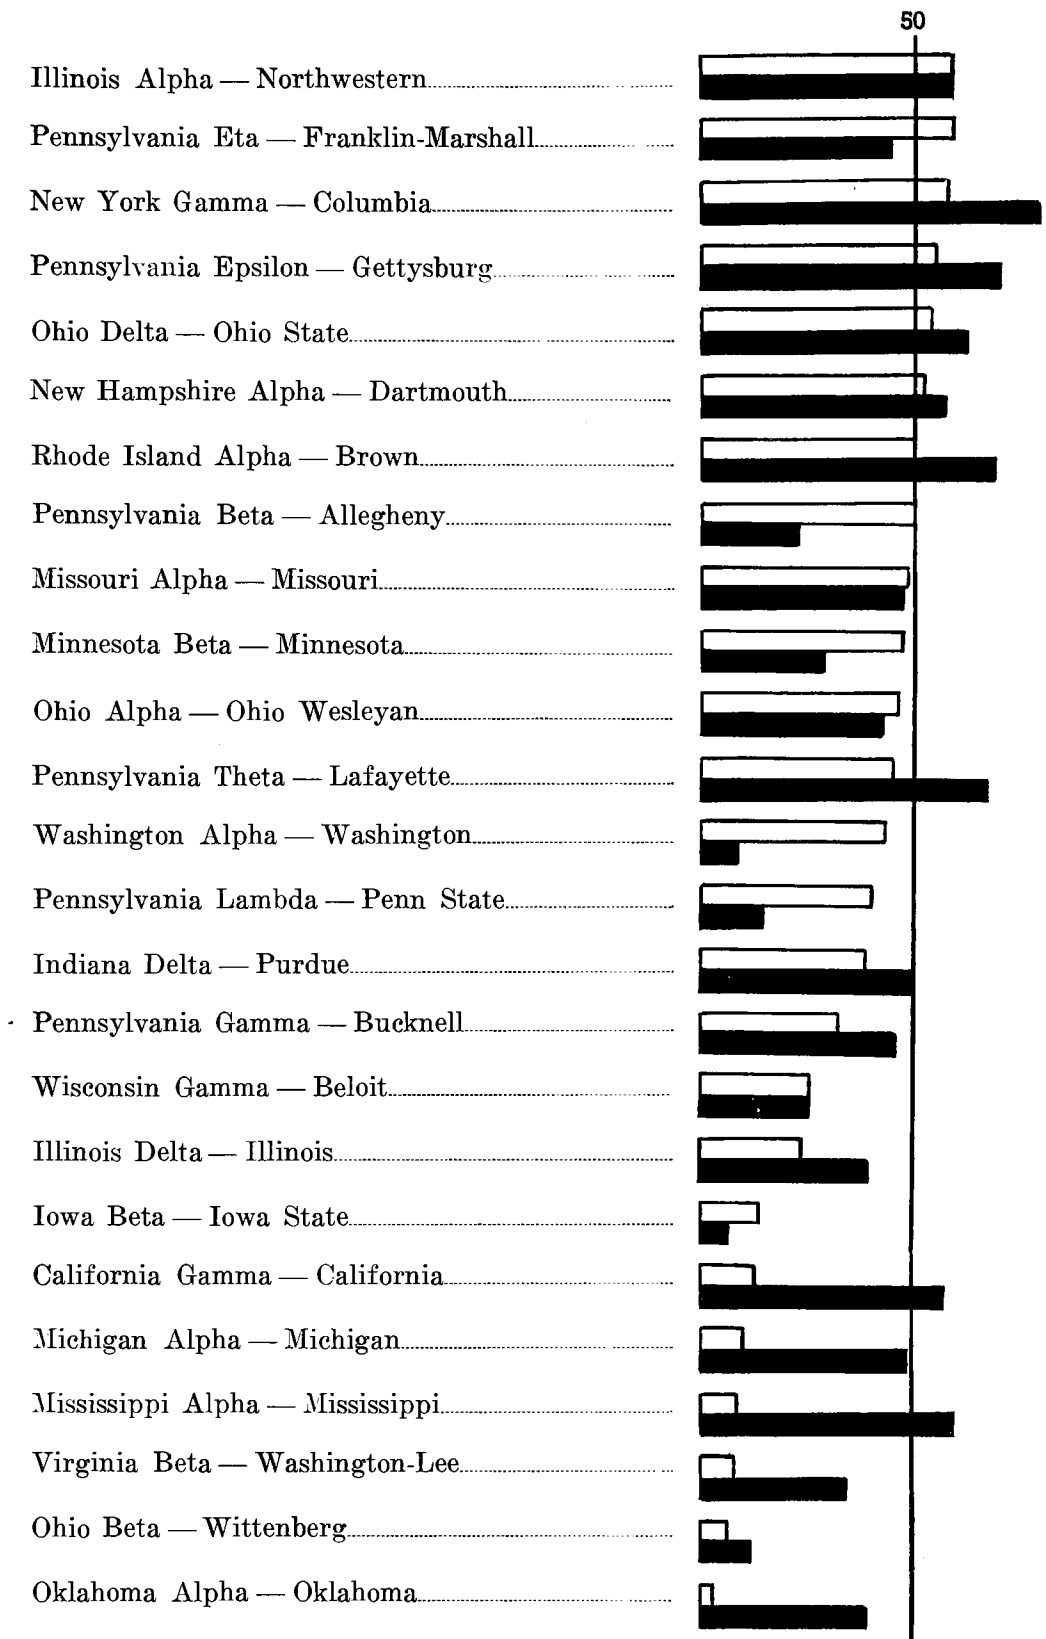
50

Illinois Alpha — Northwestern

Pennsylvania Eta — Franklin-Marshall

New York Gamma — Columbia

Pennsylvania Epsilon — Gettysburg

Ohio Delta — Ohio State

New Hampshire Alpha — Dartmouth

Rhode Island Alpha — Brown

Pennsylvania Beta — Allegheny

Missouri Alpha — Missouri

Minnesota Beta — Minnesota

Ohio Alpha — Ohio Wesleyan

Pennsylvania Theta — Lafayette

Washington Alpha — Washington

Pennsylvania Lambda — Penn State

Indiana Delta — Purdue

Pennsylvania Gamma — Bucknell

Wisconsin Gamma — Beloit

Illinois Delta — Illinois

Iowa Beta — Iowa State

California Gamma — California

Michigan Alpha — Michigan

Mississippi Alpha — Mississippi

Virginia Beta — Washington-Lee

Ohio Beta — Wittenberg

Oklahoma Alpha — Oklahoma